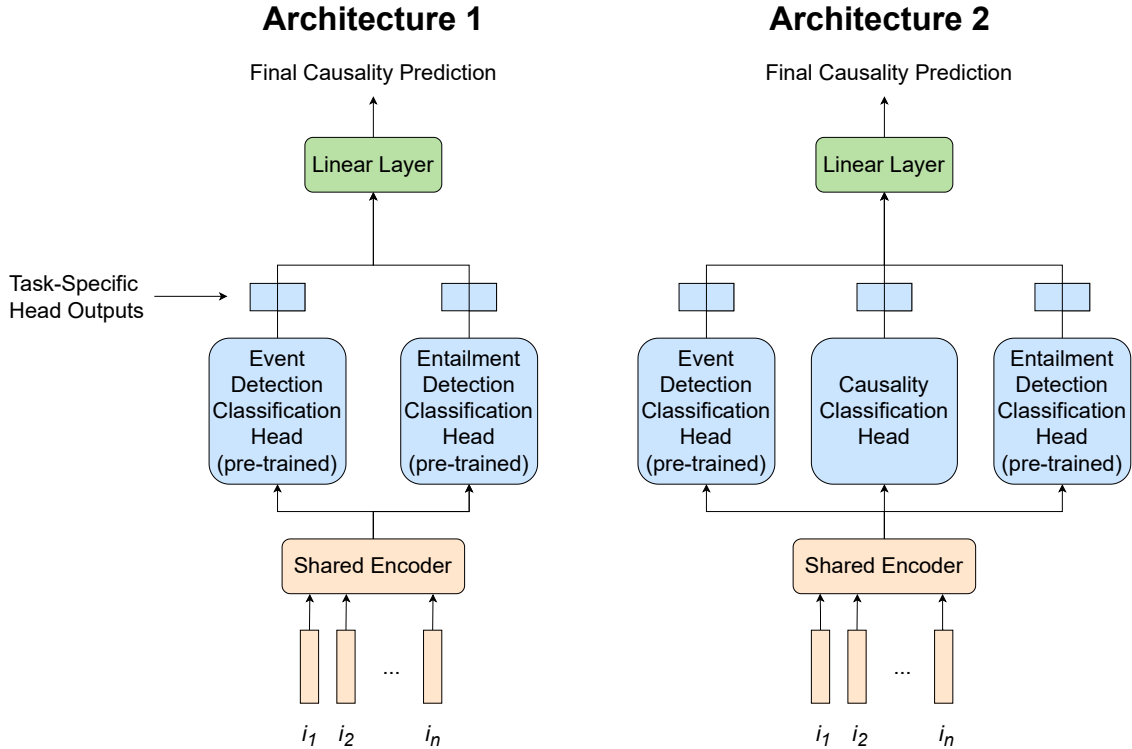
Architecture 1

Final Causality Prediction

Linear Layer

Task-Specific Head Outputs

Event Detection Classification Head (pre-trained)

Entailment Detection Classification Head (pre-trained)

Shared Encoder

...

$i_1$ $i_2$ $i_n$

Architecture 2

Final Causality Prediction

Linear Layer

Event Detection Classification Head (pre-trained)

Causality Classification Head

Entailment Detection Classification Head (pre-trained)

Shared Encoder

...

$i_1$ $i_2$ $i_n$